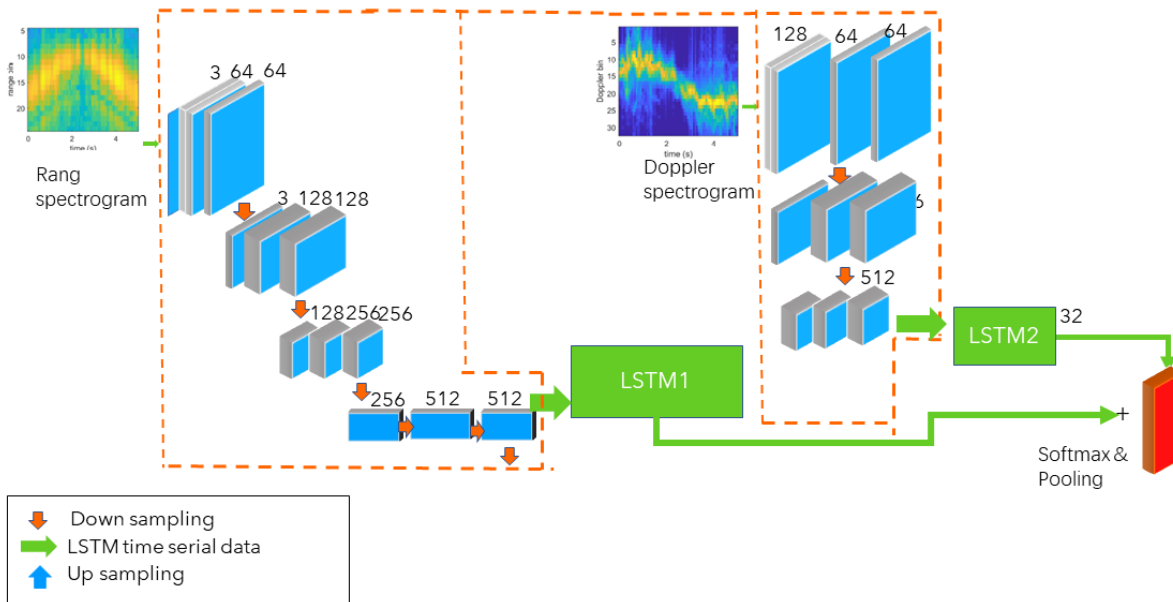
5
10
15
20
range bin
0
2
4
time (s)

Rang spectrogram

3 64 64

3 128 128

128 256 256

256 512 512

LSTM1

5
10
15
20
25
30
Doppler bin
0
2
4
time (s)

Doppler spectrogram

128 64 64

6

512

LSTM2

32

+

Softmax & Pooling

Down sampling
LSTM time serial data
Up sampling